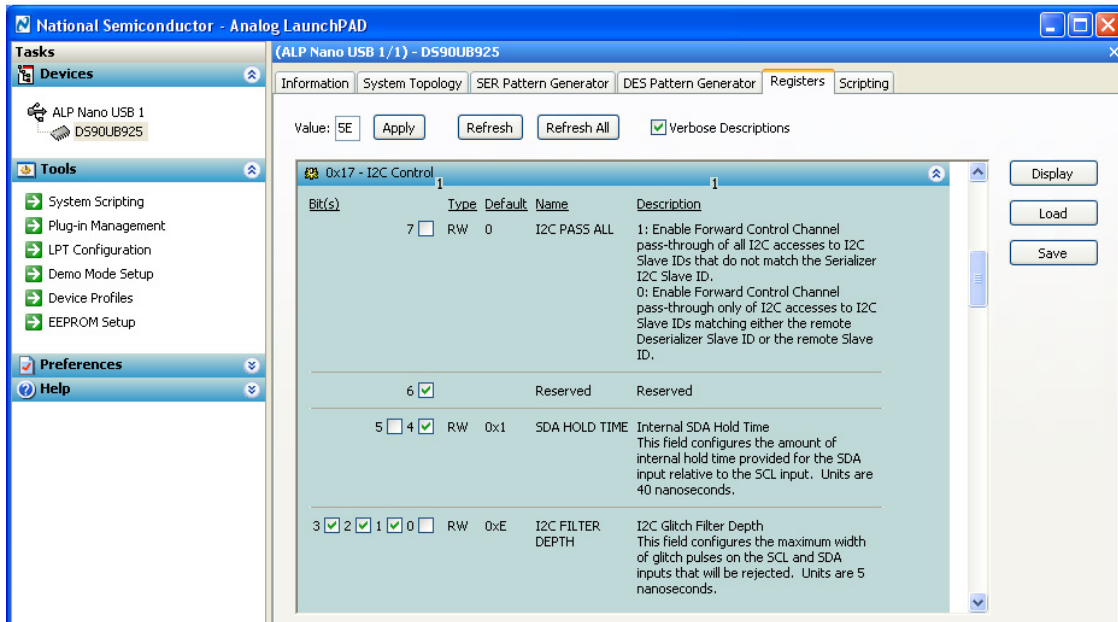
National Semiconductor - Analog LaunchPAD

Tasks

Devices

ALP Nano USB 1
DS90UB925

Tools

System Scripting
Plug-in Management
LPT Configuration
Demo Mode Setup
Device Profiles
EEPROM Setup

Preferences

Help

(ALP Nano USB 1/1) - DS90UB925

Information | System Topology | SER Pattern Generator | DES Pattern Generator | Registers | Scripting

Value: 5E Apply Refresh Refresh All Verbose Descriptions

0x17 - I2C Control

| Bit(s) | Type | Default | Name | Description |
|---|---|---|---|---|
| 7 | RW | 0 | I2C PASS ALL | 1: Enable Forward Control Channel pass-through of all I2C accesses to I2C Slave IDs that do not match the Serializer I2C Slave ID. 0: Enable Forward Control Channel pass-through only of I2C accesses to I2C Slave IDs matching either the remote Deserializer Slave ID or the remote Slave ID. |
| 6 | | | Reserved | Reserved |
| 5 4 | RW | 0x1 | SDA HOLD TIME | Internal SDA Hold Time This field configures the amount of internal hold time provided for the SDA input relative to the SCL input. Units are 40 nanoseconds. |
| 3 2 1 0 | RW | 0xE | I2C FILTER DEPTH | I2C Glitch Filter Depth This field configures the maximum width of glitch pulses on the SCL and SDA inputs that will be rejected. Units are 5 nanoseconds. |

Display
Load
Save